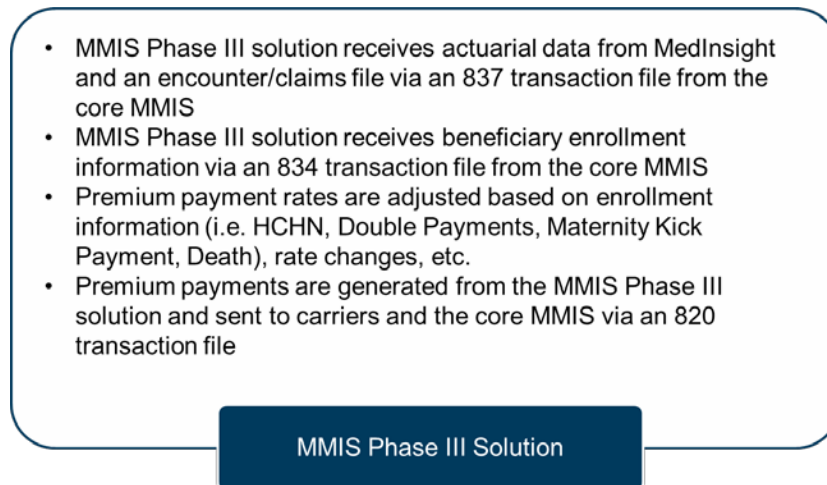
- MMIS Phase III solution receives actuarial data from MedInsight and an encounter/claims file via an 837 transaction file from the core MMIS
- MMIS Phase III solution receives beneficiary enrollment information via an 834 transaction file from the core MMIS
- Premium payment rates are adjusted based on enrollment information (i.e. HCHN, Double Payments, Maternity Kick Payment, Death), rate changes, etc.
- Premium payments are generated from the MMIS Phase III solution and sent to carriers and the core MMIS via an 820 transaction file

MMIS Phase III Solution